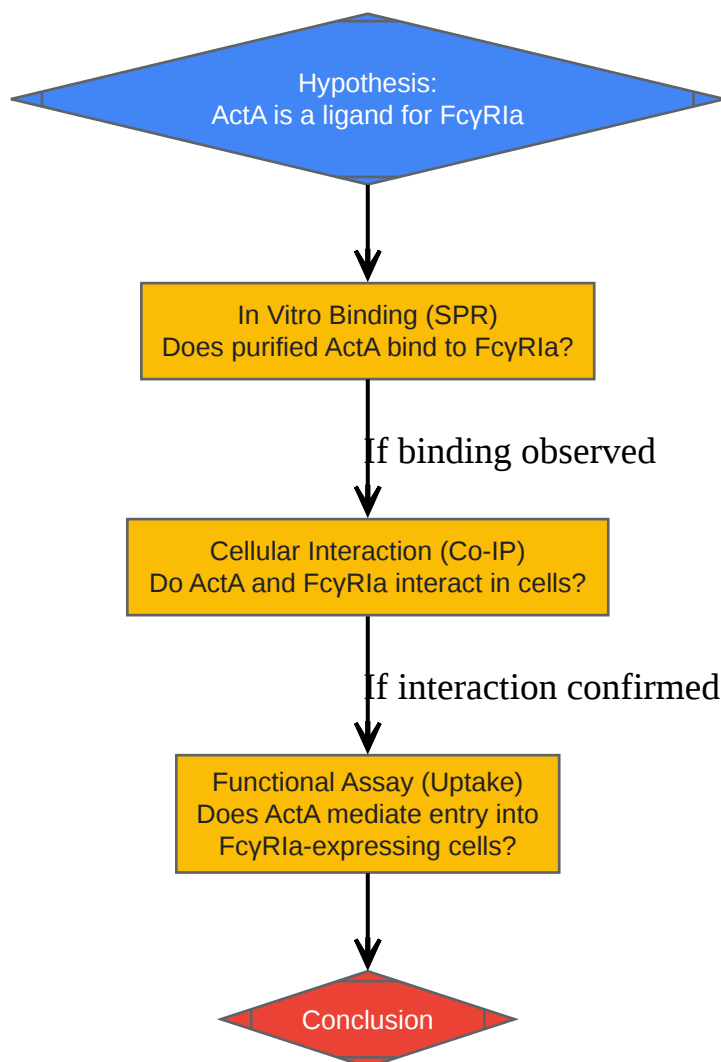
Hypothesis:
ActA is a ligand for FcγRIa

In Vitro Binding (SPR)
Does purified ActA bind to FcγRIa?

If binding observed

Cellular Interaction (Co-IP)
Do ActA and FcγRIa interact in cells?

If interaction confirmed

Functional Assay (Uptake)
Does ActA mediate entry into FcγRIa-expressing cells?

Conclusion